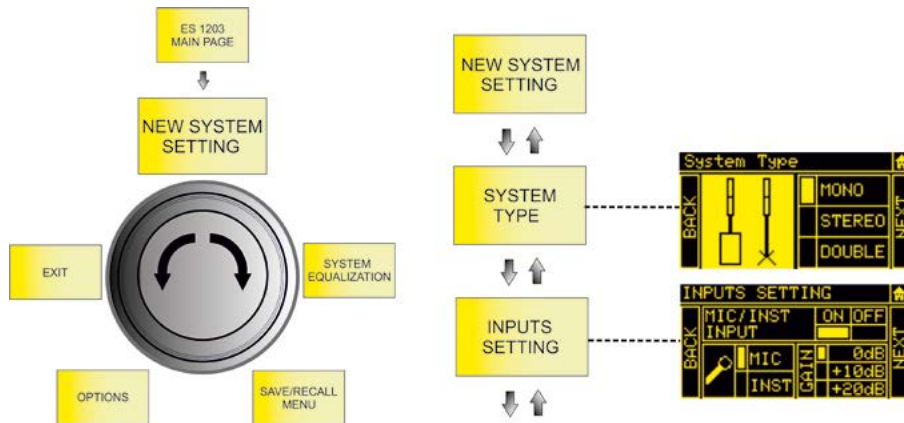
ES 1203
MAIN PAGE

NEW SYSTEM
SETTING

EXIT

SYSTEM
EQUALIZATION

OPTIONS

SAVE/RECALL
MENU

NEW SYSTEM
SETTING

SYSTEM
TYPE

System Type

BACK

MONO

STEREO

DOUBLE

NEXT

INPUTS
SETTING

INPUTS SETTING

MIC/INST
INPUT

ON OFF

BACK

MIC

INST

GAIN

0dB

+10dB

+20dB

NEXT